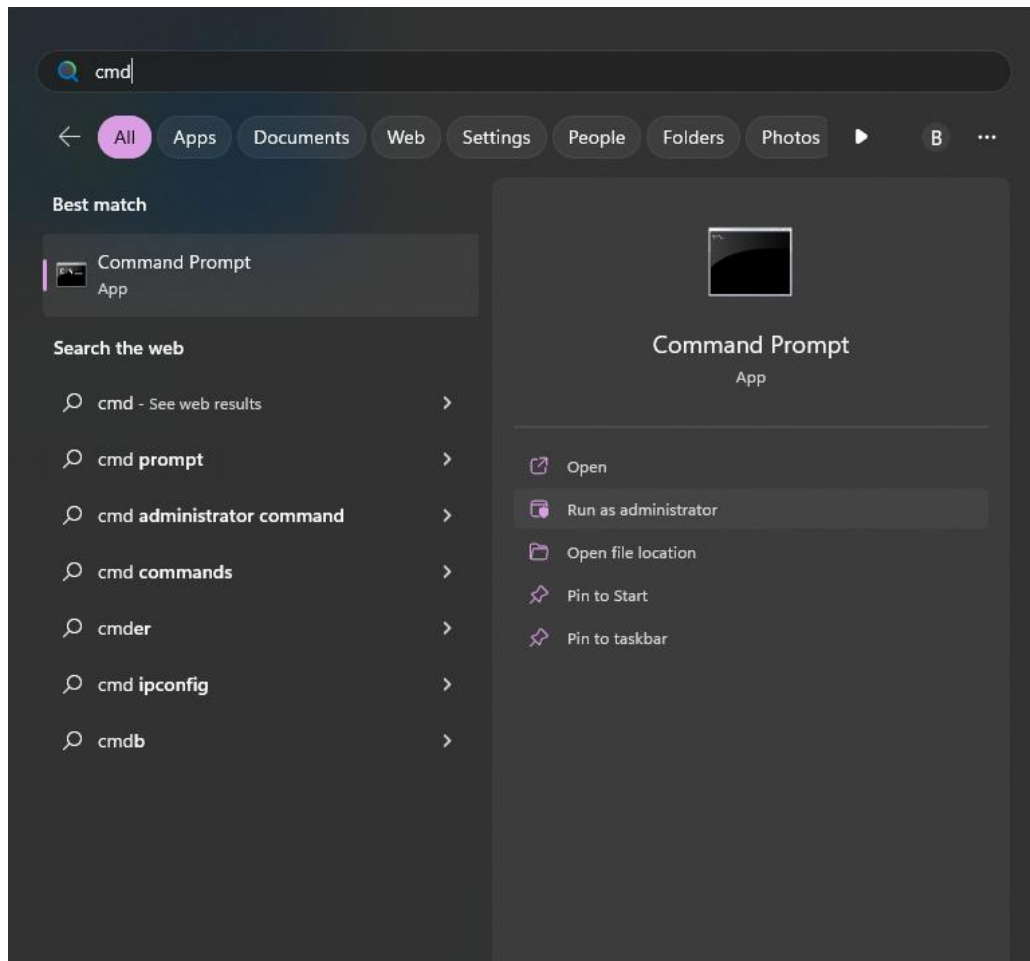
cmd

All Apps Documents Web Settings People Folders Photos B ···

Best match

Command Prompt
App

Search the web

cmd - See web results

cmd prompt

cmd administrator command

cmd commands

cmder

cmd ipconfig

cmdb

Command Prompt
App

Open

Run as administrator

Open file location

Pin to Start

Pin to taskbar